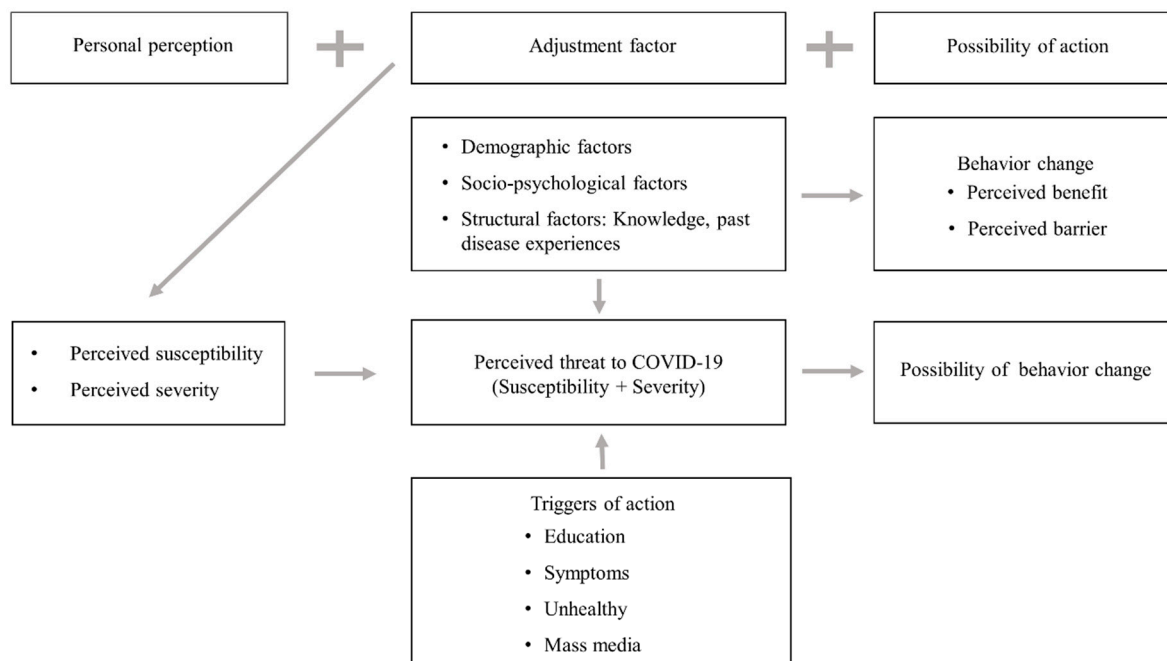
Personal perception

Adjustment factor

Possibility of action

- Demographic factors
- Socio-psychological factors
- Structural factors: Knowledge, past disease experiences

Behavior change
- Perceived benefit
- Perceived barrier

- Perceived susceptibility
- Perceived severity

Perceived threat to COVID-19 (Susceptibility + Severity)

Possibility of behavior change

Triggers of action
- Education
- Symptoms
- Unhealthy
- Mass media